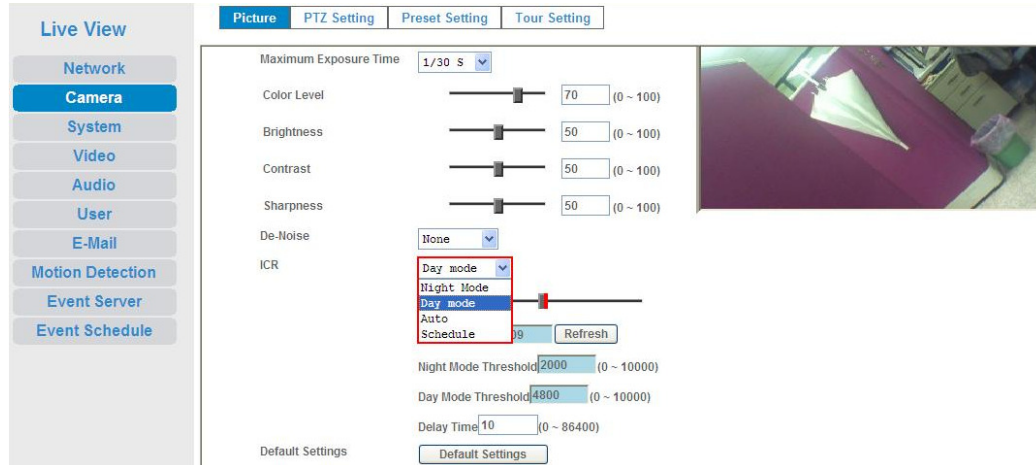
Live View

Network

Camera

System

Video

Audio

User

E-Mail

Motion Detection

Event Server

Event Schedule

Picture | PTZ Setting | Preset Setting | Tour Setting

Maximum Exposure Time 1/30 S

Color Level 70 (0 ~ 100)

Brightness 50 (0 ~ 100)

Contrast 50 (0 ~ 100)

Sharpness 50 (0 ~ 100)

De-Noise None

ICR Day mode

Night Mode
Day mode
Auto
Schedule

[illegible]9 Refresh

Night Mode Threshold 2000 (0 ~ 10000)

Day Mode Threshold 4800 (0 ~ 10000)

Delay Time 10 (0 ~ 86400)

Default Settings Default Settings